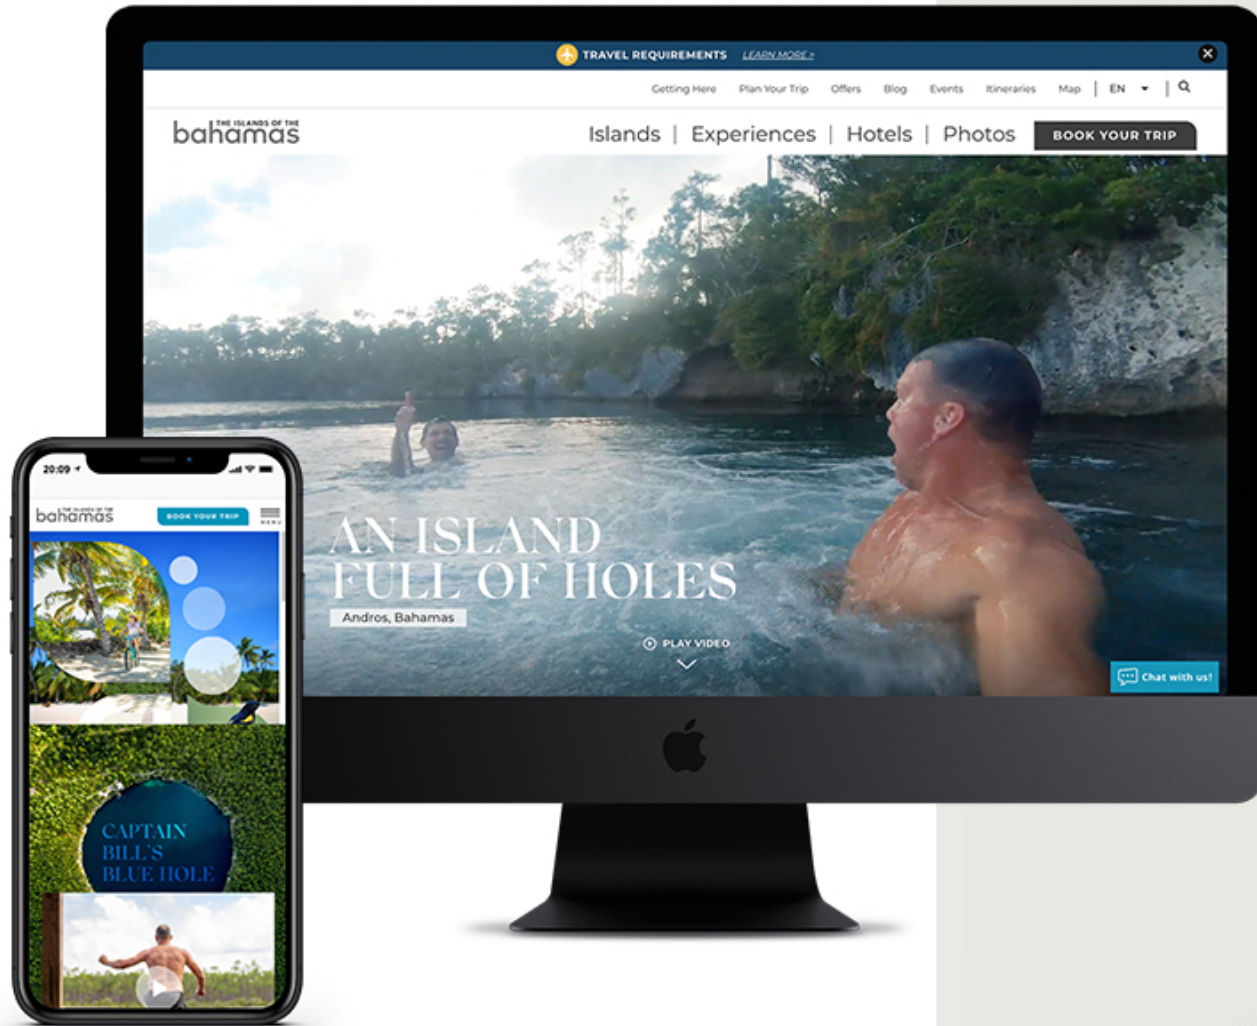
TRAVEL REQUIREMENTS LEARN MORE >

Getting Here Plan Your Trip Offers Blog Events Itineraries Map | EN |

THE ISLANDS OF THE bahamas

Islands | Experiences | Hotels | Photos BOOK YOUR TRIP

AN ISLAND FULL OF HOLES

Andros, Bahamas

PLAY VIDEO

Chat with us!

20:09

THE ISLANDS OF THE bahamas BOOK YOUR TRIP MENU

CAPTAIN BILL'S BLUE HOLE